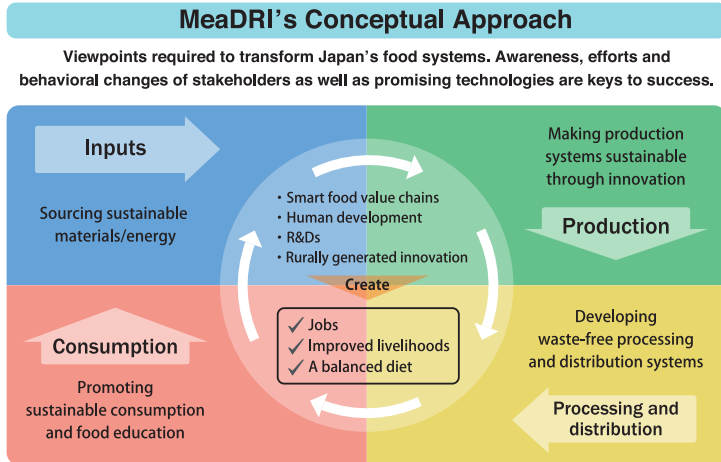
MeaDRI's Conceptual Approach

Viewpoints required to transform Japan's food systems. Awareness, efforts and behavioral changes of stakeholders as well as promising technologies are keys to success.

Inputs

Sourcing sustainable materials/energy

Making production systems sustainable through innovation

Production

・Smart food value chains
・Human development
・R&Ds
・Rurally generated innovation

Create

✓ Jobs
✓ Improved livelihoods
✓ A balanced diet

Consumption

Promoting sustainable consumption and food education

Developing waste-free processing and distribution systems

Processing and distribution